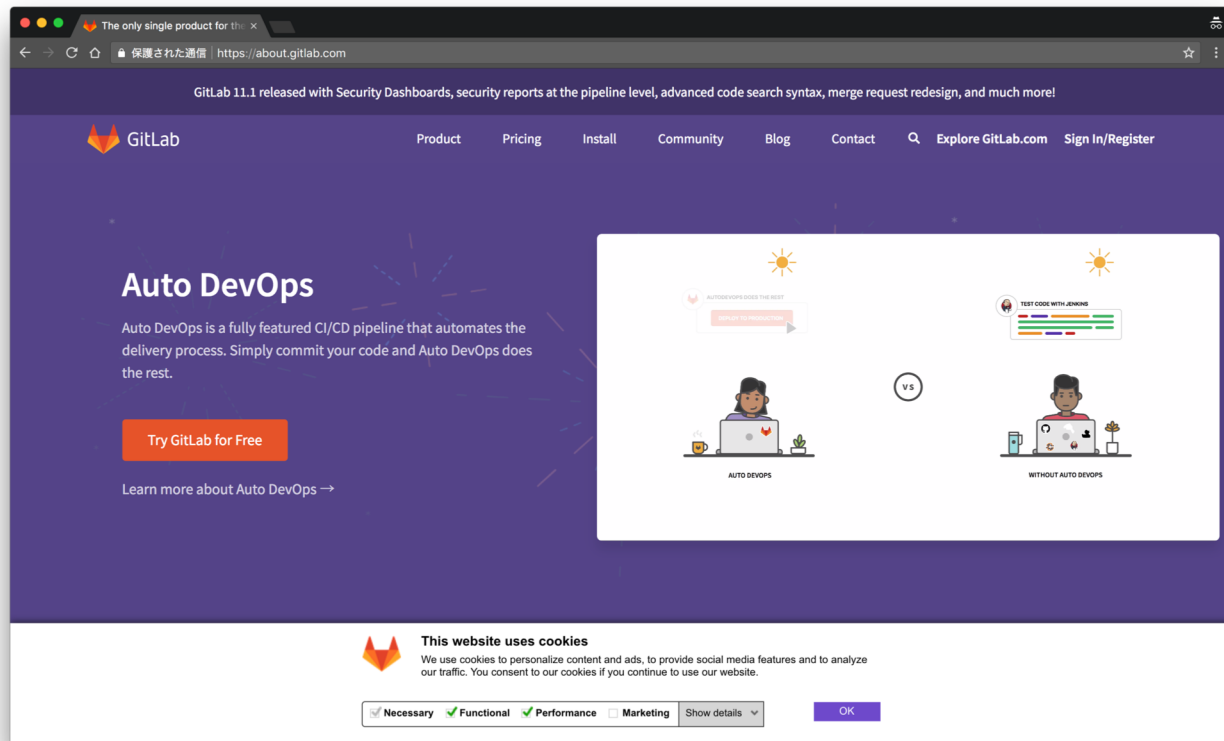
The only single product for the ×

保護された通信 | https://about.gitlab.com

GitLab 11.1 released with Security Dashboards, security reports at the pipeline level, advanced code search syntax, merge request redesign, and much more!

GitLab

Product Pricing Install Community Blog Contact Explore GitLab.com Sign In/Register

Auto DevOps

Auto DevOps is a fully featured CI/CD pipeline that automates the delivery process. Simply commit your code and Auto DevOps does the rest.

Try GitLab for Free

Learn more about Auto DevOps →

AUTODEVOPS DOES THE REST

DEPLOY TO PRODUCTION

TEST CODE WITH JENKINS

VS

AUTO DEVOPS

WITHOUT AUTO DEVOPS

This website uses cookies

We use cookies to personalize content and ads, to provide social media features and to analyze our traffic. You consent to our cookies if you continue to use our website.

Necessary Functional Performance Marketing Show details

OK